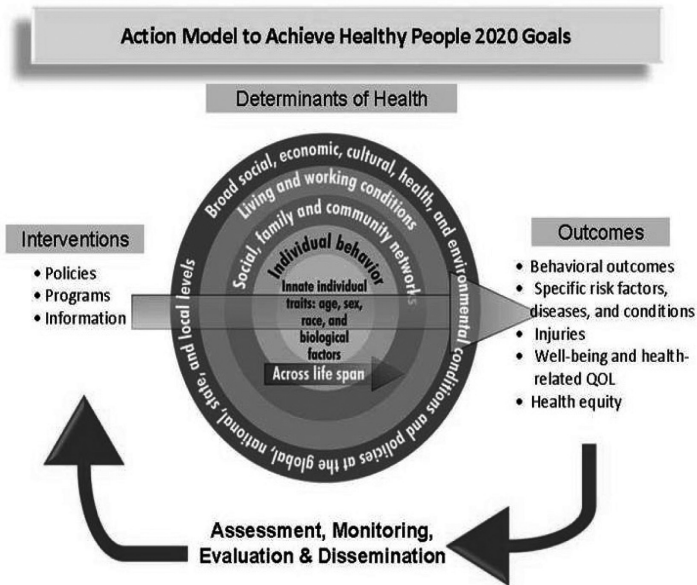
Action Model to Achieve Healthy People 2020 Goals

Determinants of Health

Broad social, economic, cultural, health, and environmental conditions and policies at the global, national, state, and local levels

Living and working conditions

Social, family and community networks

Individual behavior

Innate individual traits: age, sex, race, and biological factors

Across life span

Interventions
• Policies
• Programs
• Information

Outcomes
• Behavioral outcomes
• Specific risk factors, diseases, and conditions
• Injuries
• Well-being and health-related QOL
• Health equity

Assessment, Monitoring, Evaluation & Dissemination